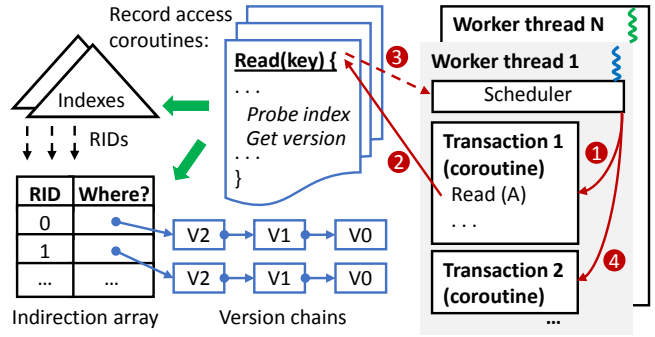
Record access coroutines:

Read(key) {
. . .
Probe index
Get version
. . .
}

Indexes

RIDs

| RID | Where? |
|---|---|
| 0 | |
| 1 | |
| ... | ... |

V2 V1 V0

V2 V1 V0

Indirection array

Version chains

Worker thread N

Worker thread 1

Scheduler

Transaction 1 (coroutine)
Read (A)
. . .

Transaction 2 (coroutine)

...

1

2

3

4